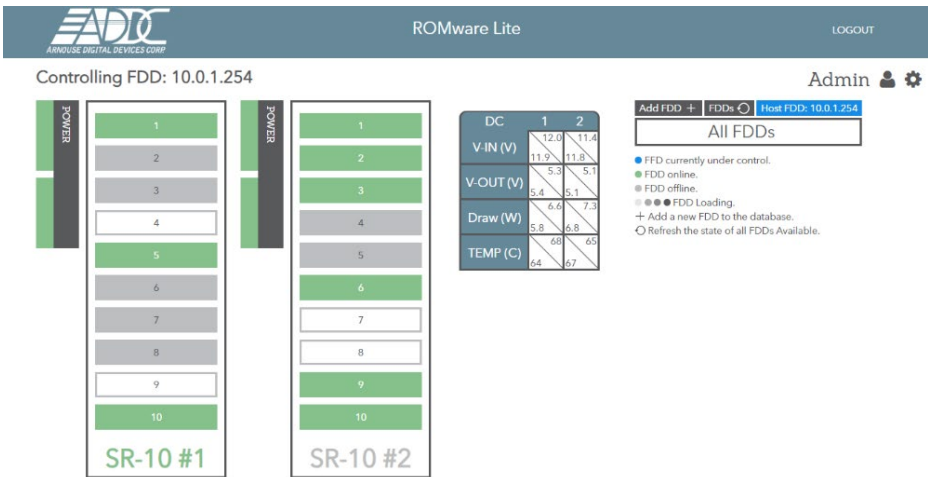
ADDC
ARNOUSE DIGITAL DEVICES CORP

ROMware Lite

LOGOUT

Controlling FDD: 10.0.1.254

Admin

POWER

1
2
3
4
5
6
7
8
9
10

SR-10 #1

POWER

1
2
3
4
5
6
7
8
9
10

SR-10 #2

| DC | 1 | 2 |
|---|---|---|
| V-IN (V) | 12.0 / 11.9 | 11.4 / 11.8 |
| V-OUT (V) | 5.3 / 5.4 | 5.1 / 5.1 |
| Draw (W) | 6.6 / 5.8 | 7.3 / 6.8 |
| TEMP (C) | 68 / 64 | 65 / 67 |

Add FDD + FDDs Host FDD: 10.0.1.254

All FDDs

FFD currently under control.
FDD online.
FDD offline.
FDD Loading.
+ Add a new FDD to the database.
Refresh the state of all FDDs Available.